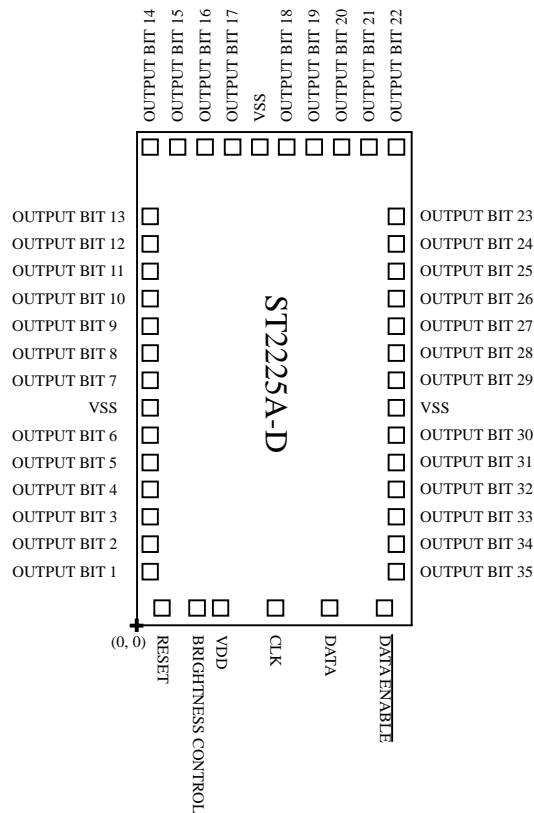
OUTPUT BIT 14
OUTPUT BIT 15
OUTPUT BIT 16
OUTPUT BIT 17
VSS
OUTPUT BIT 18
OUTPUT BIT 19
OUTPUT BIT 20
OUTPUT BIT 21
OUTPUT BIT 22

OUTPUT BIT 13
OUTPUT BIT 12
OUTPUT BIT 11
OUTPUT BIT 10
OUTPUT BIT 9
OUTPUT BIT 8
OUTPUT BIT 7
VSS
OUTPUT BIT 6
OUTPUT BIT 5
OUTPUT BIT 4
OUTPUT BIT 3
OUTPUT BIT 2
OUTPUT BIT 1

ST2225A-D

OUTPUT BIT 23
OUTPUT BIT 24
OUTPUT BIT 25
OUTPUT BIT 26
OUTPUT BIT 27
OUTPUT BIT 28
OUTPUT BIT 29
VSS
OUTPUT BIT 30
OUTPUT BIT 31
OUTPUT BIT 32
OUTPUT BIT 33
OUTPUT BIT 34
OUTPUT BIT 35

(0, 0)
RESET
BRIGHTNESS CONTROL
VDD
CLK
DATA
DATAENABLE